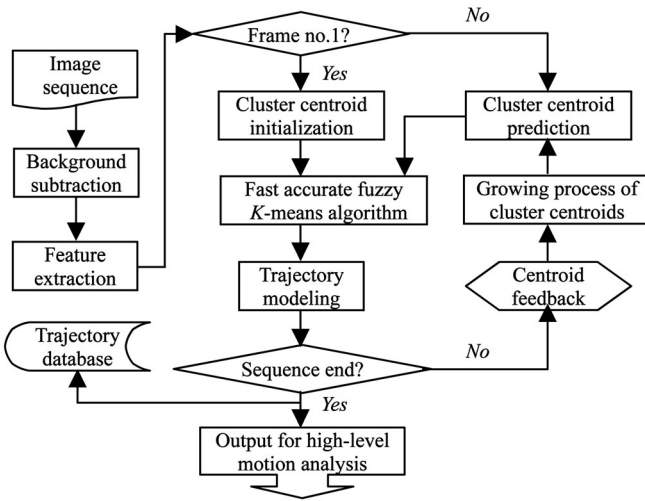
Image sequence

Background subtraction

Feature extraction

Frame no.1?

No

Yes

Cluster centroid initialization

Cluster centroid prediction

Fast accurate fuzzy $K$-means algorithm

Growing process of cluster centroids

Trajectory modeling

Centroid feedback

Trajectory database

Sequence end?

No

Yes

Output for high-level motion analysis